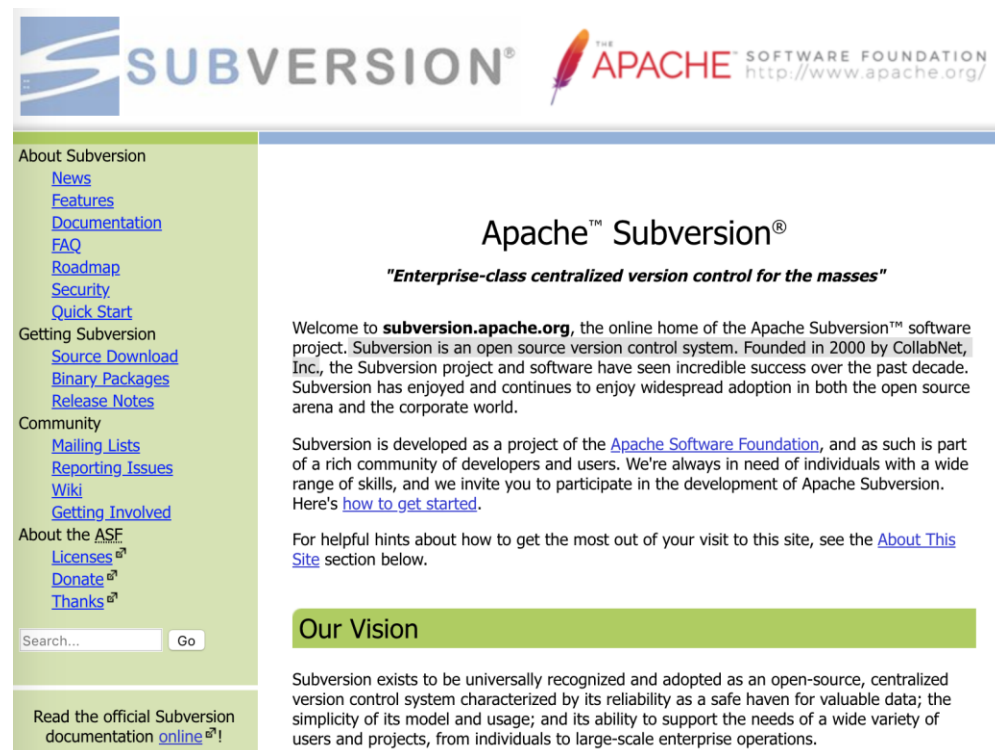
SUBVERSION®

THE APACHE SOFTWARE FOUNDATION http://www.apache.org/

About Subversion
News
Features
Documentation
FAQ
Roadmap
Security
Quick Start
Getting Subversion
Source Download
Binary Packages
Release Notes
Community
Mailing Lists
Reporting Issues
Wiki
Getting Involved
About the ASF
Licenses
Donate
Thanks

Search...
Go

Read the official Subversion documentation online!

Apache™ Subversion®

"Enterprise-class centralized version control for the masses"

Welcome to **subversion.apache.org**, the online home of the Apache Subversion™ software project. Subversion is an open source version control system. Founded in 2000 by CollabNet, Inc., the Subversion project and software have seen incredible success over the past decade. Subversion has enjoyed and continues to enjoy widespread adoption in both the open source arena and the corporate world.

Subversion is developed as a project of the Apache Software Foundation, and as such is part of a rich community of developers and users. We're always in need of individuals with a wide range of skills, and we invite you to participate in the development of Apache Subversion. Here's how to get started.

For helpful hints about how to get the most out of your visit to this site, see the About This Site section below.

Our Vision

Subversion exists to be universally recognized and adopted as an open-source, centralized version control system characterized by its reliability as a safe haven for valuable data; the simplicity of its model and usage; and its ability to support the needs of a wide variety of users and projects, from individuals to large-scale enterprise operations.